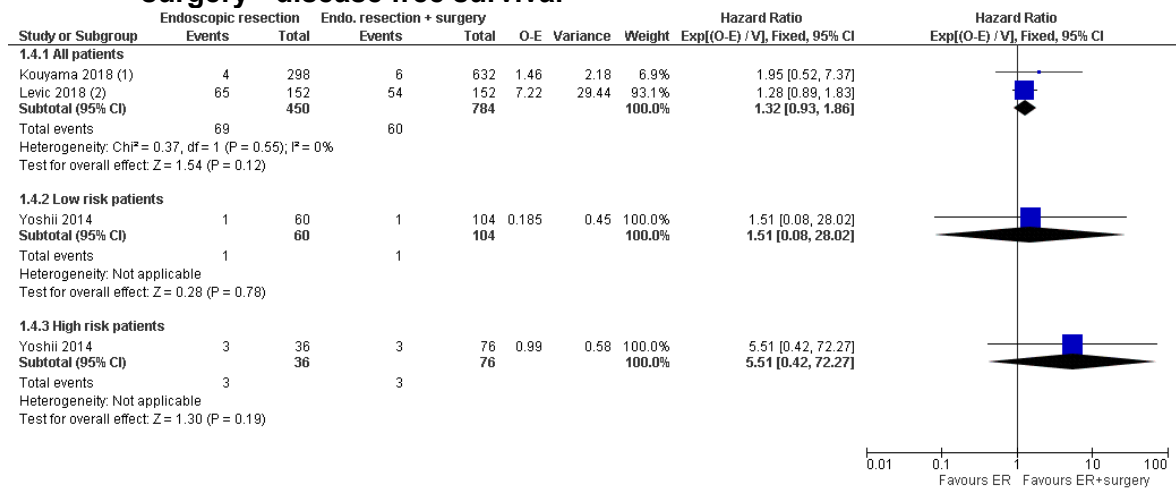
surgery - disease-free survival

| Study or Subgroup | Endoscopic resection Events | Endoscopic resection Total | Endo. resection + surgery Events | Endo. resection + surgery Total | O-E | Variance | Weight | Hazard Ratio Exp[(O-E) / V], Fixed, 95% CI |
|---|---|---|---|---|---|---|---|---|
| **1.4.1 All patients** | | | | | | | | |
| Kouyama 2018 (1) | 4 | 298 | 6 | 632 | 1.46 | 2.18 | 6.9% | 1.95 [0.52, 7.37] |
| Levic 2018 (2) | 65 | 152 | 54 | 152 | 7.22 | 29.44 | 93.1% | 1.28 [0.89, 1.83] |
| **Subtotal (95% CI)** | | **450** | | **784** | | | **100.0%** | **1.32 [0.93, 1.86]** |
| Total events | 69 | | 60 | | | | | |
| Heterogeneity: Chi² = 0.37, df = 1 (P = 0.55); I² = 0% | | | | | | | | |
| Test for overall effect: Z = 1.54 (P = 0.12) | | | | | | | | |
| **1.4.2 Low risk patients** | | | | | | | | |
| Yoshii 2014 | 1 | 60 | 1 | 104 | 0.185 | 0.45 | 100.0% | 1.51 [0.08, 28.02] |
| **Subtotal (95% CI)** | | **60** | | **104** | | | **100.0%** | **1.51 [0.08, 28.02]** |
| Total events | 1 | | 1 | | | | | |
| Heterogeneity: Not applicable | | | | | | | | |
| Test for overall effect: Z = 0.28 (P = 0.78) | | | | | | | | |
| **1.4.3 High risk patients** | | | | | | | | |
| Yoshii 2014 | 3 | 36 | 3 | 76 | 0.99 | 0.58 | 100.0% | 5.51 [0.42, 72.27] |
| **Subtotal (95% CI)** | | **36** | | **76** | | | **100.0%** | **5.51 [0.42, 72.27]** |
| Total events | 3 | | 3 | | | | | |
| Heterogeneity: Not applicable | | | | | | | | |
| Test for overall effect: Z = 1.30 (P = 0.19) | | | | | | | | |

Hazard Ratio
Exp[(O-E) / V], Fixed, 95% CI

0.01 0.1 1 10 100
Favours ER Favours ER+surgery